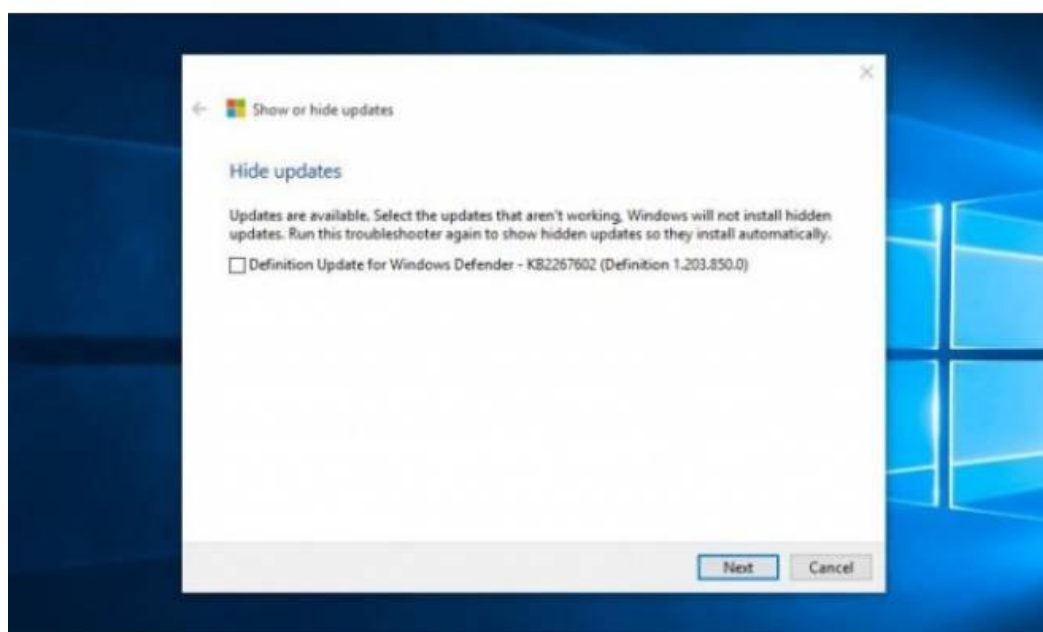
Show or hide updates

Hide updates

Updates are available. Select the updates that aren't working, Windows will not install hidden updates. Run this troubleshooter again to show hidden updates so they install automatically.

Definition Update for Windows Defender - KB2267602 (Definition 1.203.850.0)

Next
Cancel